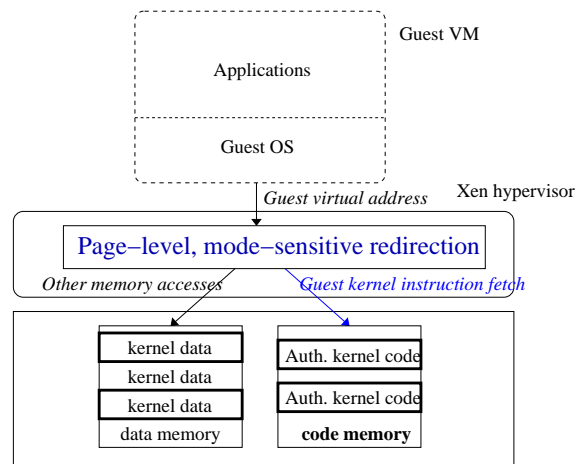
Guest VM

Applications

Guest OS

Guest virtual address

Xen hypervisor

Page−level, mode−sensitive redirection

Other memory accesses

Guest kernel instruction fetch

kernel data

kernel data

kernel data

data memory

Auth. kernel code

Auth. kernel code

code memory